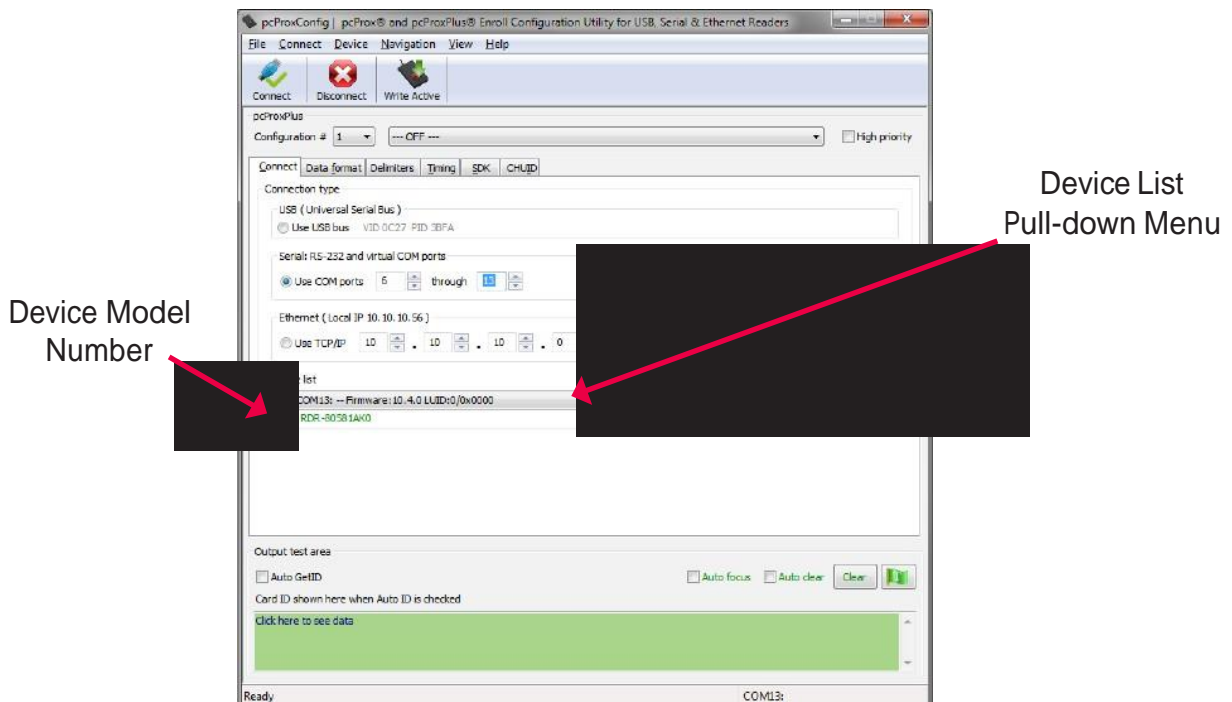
pcProxConfig | pcProx® and pcProxPlus® Enroll Configuration Utility for USB, Serial & Ethernet Readers

File Connect Device Navigation View Help

Connect Disconnect Write Active

pcProxPlus

Configuration # 1 --- OFF --- High priority

Connect Data format Delimiters Timing SDK CHUID

Connection type

USB ( Universal Serial Bus )

Use USB bus VID 0C27 PID 3BFA

Serial: RS-232 and virtual COM ports

Use COM ports 6 through 13

Ethernet ( Local IP 10.10.10.56 )

Use TCP/IP 10 . 10 . 10 . 0

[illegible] list

COM13: -- Firmware: 10.4.0 LUID:0/0x0000

RDR-80581AK0

Device Model Number

Device List Pull-down Menu

Output test area

Auto GetID

Auto focus Auto clear Clear

Card ID shown here when Auto ID is checked

Click here to see data

Ready

COM13: